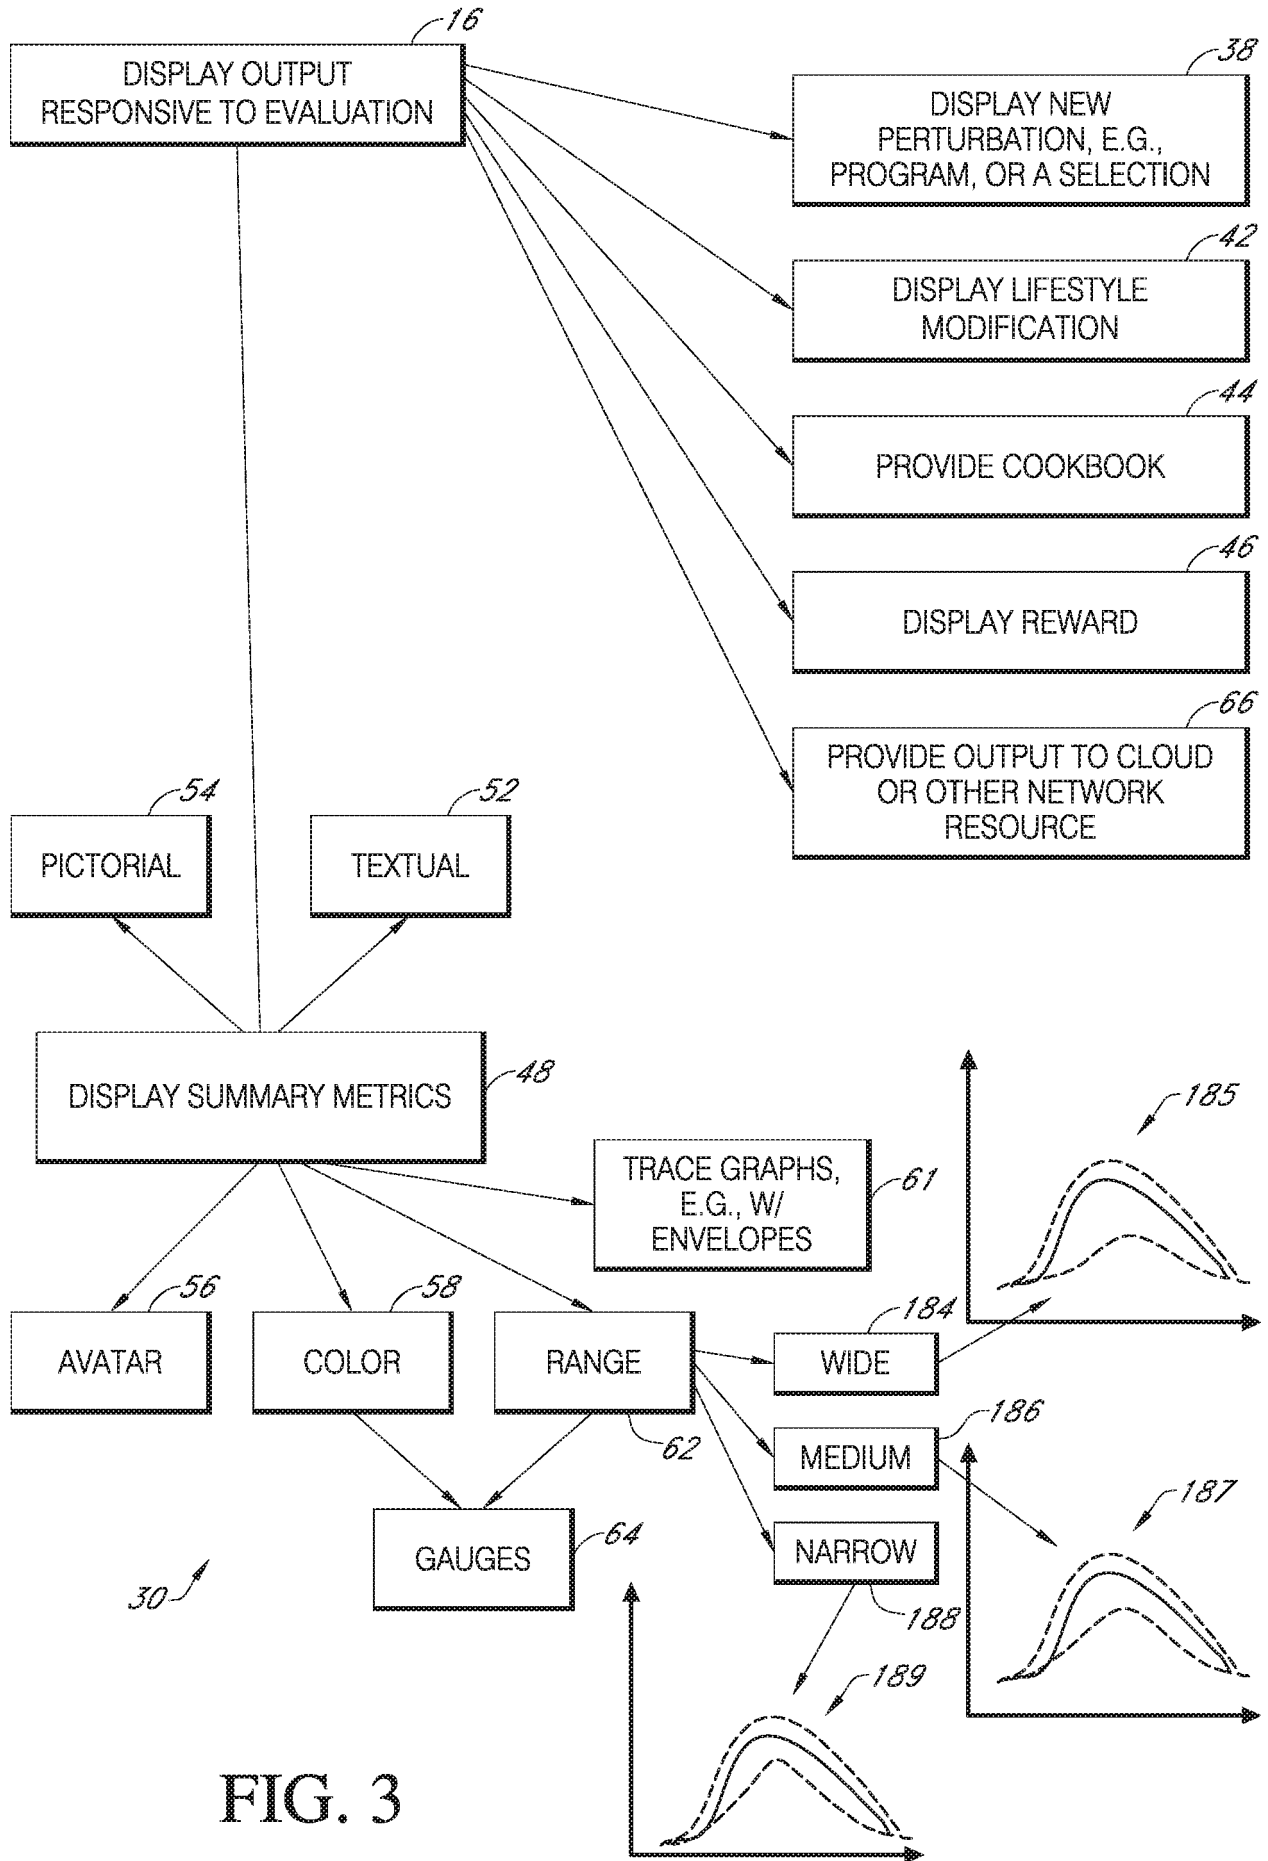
16
DISPLAY OUTPUT RESPONSIVE TO EVALUATION

38
DISPLAY NEW PERTURBATION, E.G., PROGRAM, OR A SELECTION

42
DISPLAY LIFESTYLE MODIFICATION

44
PROVIDE COOKBOOK

46
DISPLAY REWARD

66
PROVIDE OUTPUT TO CLOUD OR OTHER NETWORK RESOURCE

54
PICTORIAL

52
TEXTUAL

DISPLAY SUMMARY METRICS
48

185

TRACE GRAPHS, E.G., W/ ENVELOPES
61

56
AVATAR

58
COLOR

RANGE
62

184
WIDE

186
MEDIUM

187

GAUGES
64

NARROW
188

30

189

FIG. 3